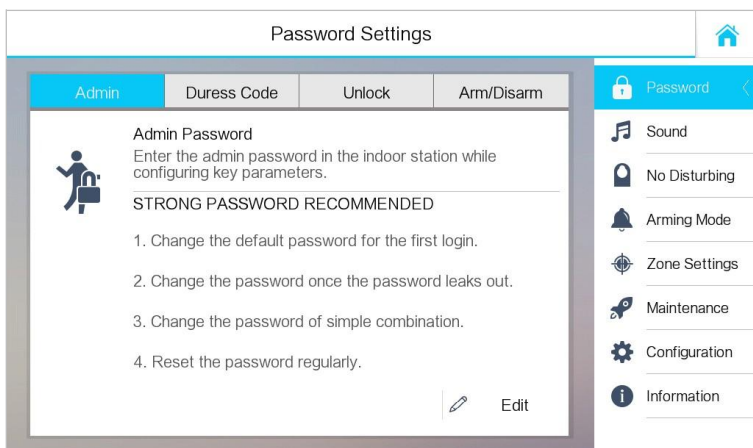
Password Settings

Admin | Duress Code | Unlock | Arm/Disarm

Admin Password
Enter the admin password in the indoor station while configuring key parameters.

STRONG PASSWORD RECOMMENDED

1. Change the default password for the first login.

2. Change the password once the password leaks out.

3. Change the password of simple combination.

4. Reset the password regularly.

Edit

Password
Sound
No Disturbing
Arming Mode
Zone Settings
Maintenance
Configuration
Information